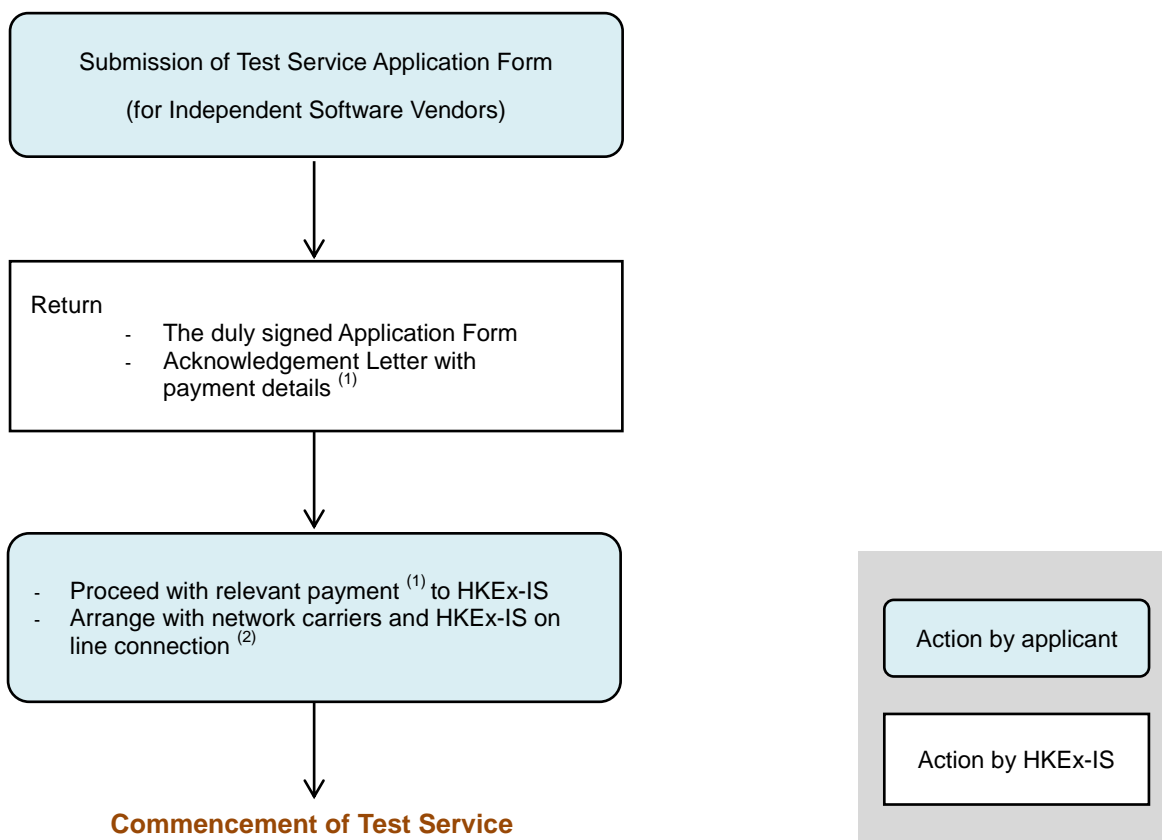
Submission of Test Service Application Form

(for Independent Software Vendors)

Return
- The duly signed Application Form
- Acknowledgement Letter with payment details $^{(1)}$

- Proceed with relevant payment $^{(1)}$ to HKEx-IS
- Arrange with network carriers and HKEx-IS on line connection $^{(2)}$

Commencement of Test Service

Action by applicant

Action by HKEx-IS